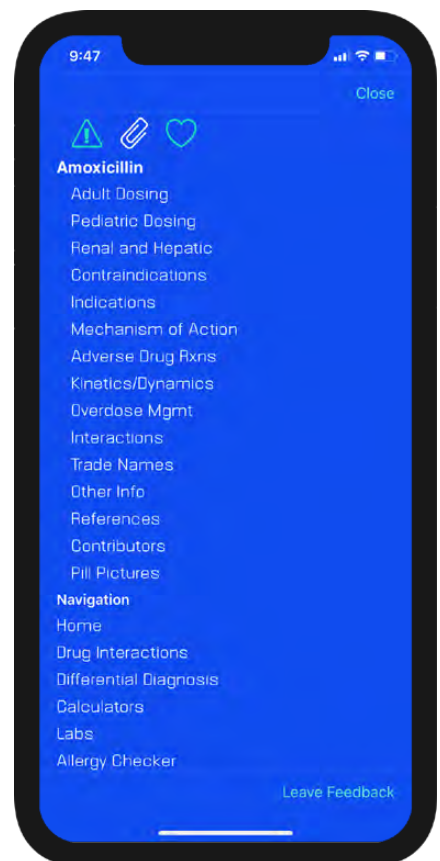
9:47

Close

Amoxicillin
Adult Dosing
Pediatric Dosing
Renal and Hepatic
Contraindications
Indications
Mechanism of Action
Adverse Drug Rxns
Kinetics/Dynamics
Overdose Mgmt
Interactions
Trade Names
Other Info
References
Contributors
Pill Pictures

Navigation
Home
Drug Interactions
Differential Diagnosis
Calculators
Labs
Allergy Checker

Leave Feedback